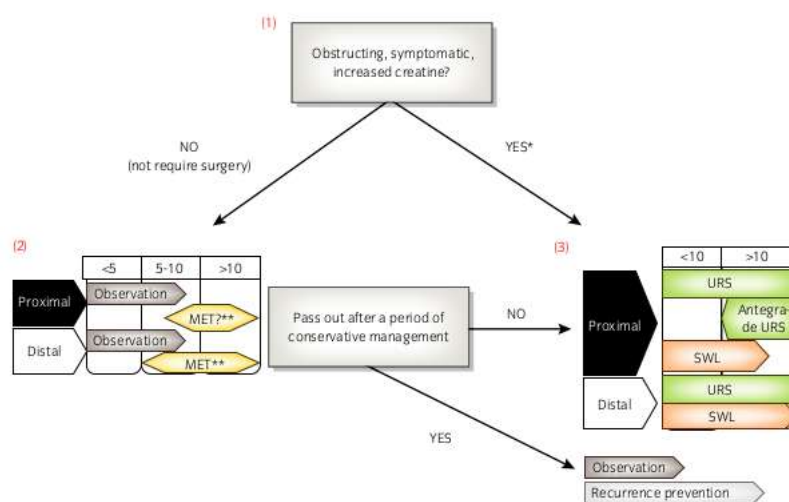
(1)

Obstructing, symptomatic, increased creatine?

NO
(not require surgery)

YES*

(2)

| | <5 | 5-10 | >10 |
|---|---|---|---|
| Proximal | Observation | | |
| | | MET?** | |
| Distal | Observation | | |
| | | MET** | |

Pass out after a period of conservative management

NO

YES

(3)

| | <10 | >10 |
|---|---|---|
| Proximal | URS | |
| | | Antegrade URS |
| | SWL | |
| Distal | URS | |
| | SWL | |

Observation

Recurrence prevention